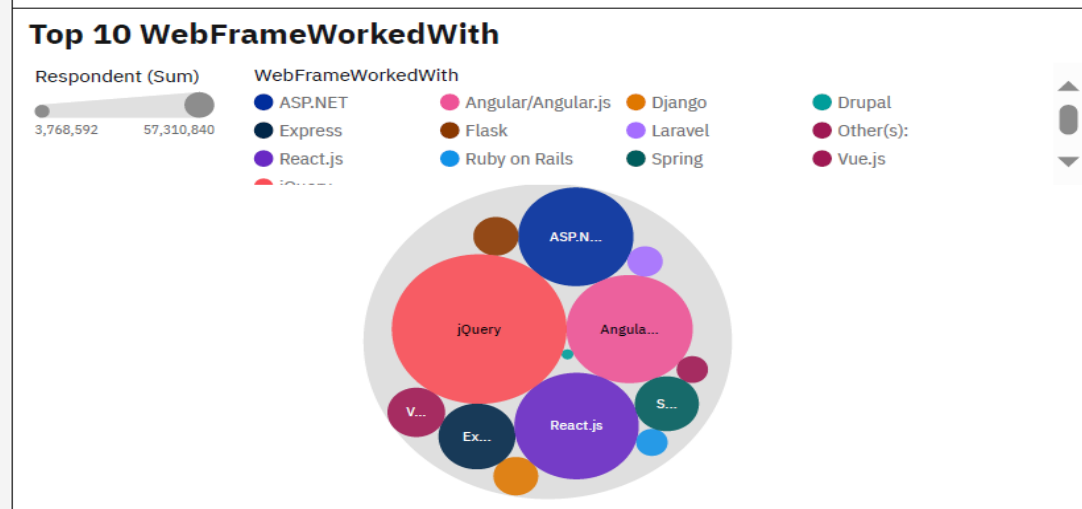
Top 10 WebFrameWorkedWith

Respondent (Sum)

3,768,592 57,310,840

WebFrameWorkedWith

ASP.NET
Angular/Angular.js
Django
Drupal
Express
Flask
Laravel
Other(s):
React.js
Ruby on Rails
Spring
Vue.js
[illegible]

ASP.N...
jQuery
Angula...
V...
S...
Ex...
React.js